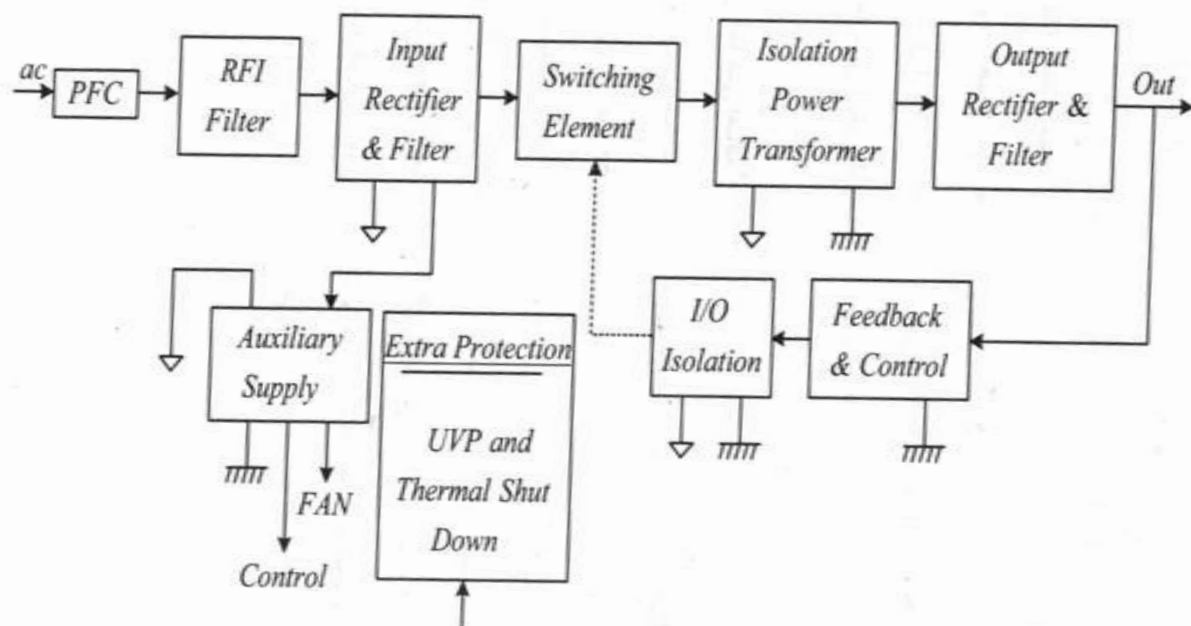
ac
PFC
RFI Filter
Input Rectifier & Filter
Switching Element
Isolation Power Transformer
Output Rectifier & Filter
Out
Auxiliary Supply
Extra Protection
UVP and Thermal Shut Down
I/O Isolation
Feedback & Control
FAN
Control